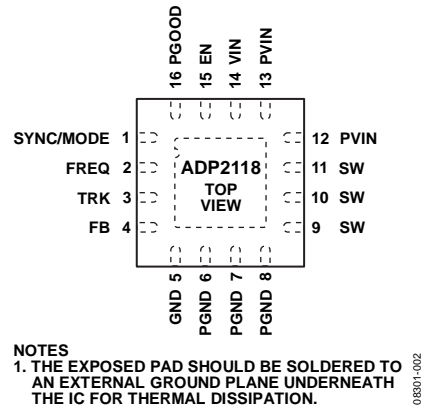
16 PGOOD
15 EN
14 VIN
13 PVIN

SYNC/MODE 1
FREQ 2
TRK 3
FB 4

ADP2118
TOP
VIEW

12 PVIN
11 SW
10 SW
9 SW

GND 5
PGND 6
PGND 7
PGND 8

NOTES
1. THE EXPOSED PAD SHOULD BE SOLDERED TO AN EXTERNAL GROUND PLANE UNDERNEATH THE IC FOR THERMAL DISSIPATION.

08301-002